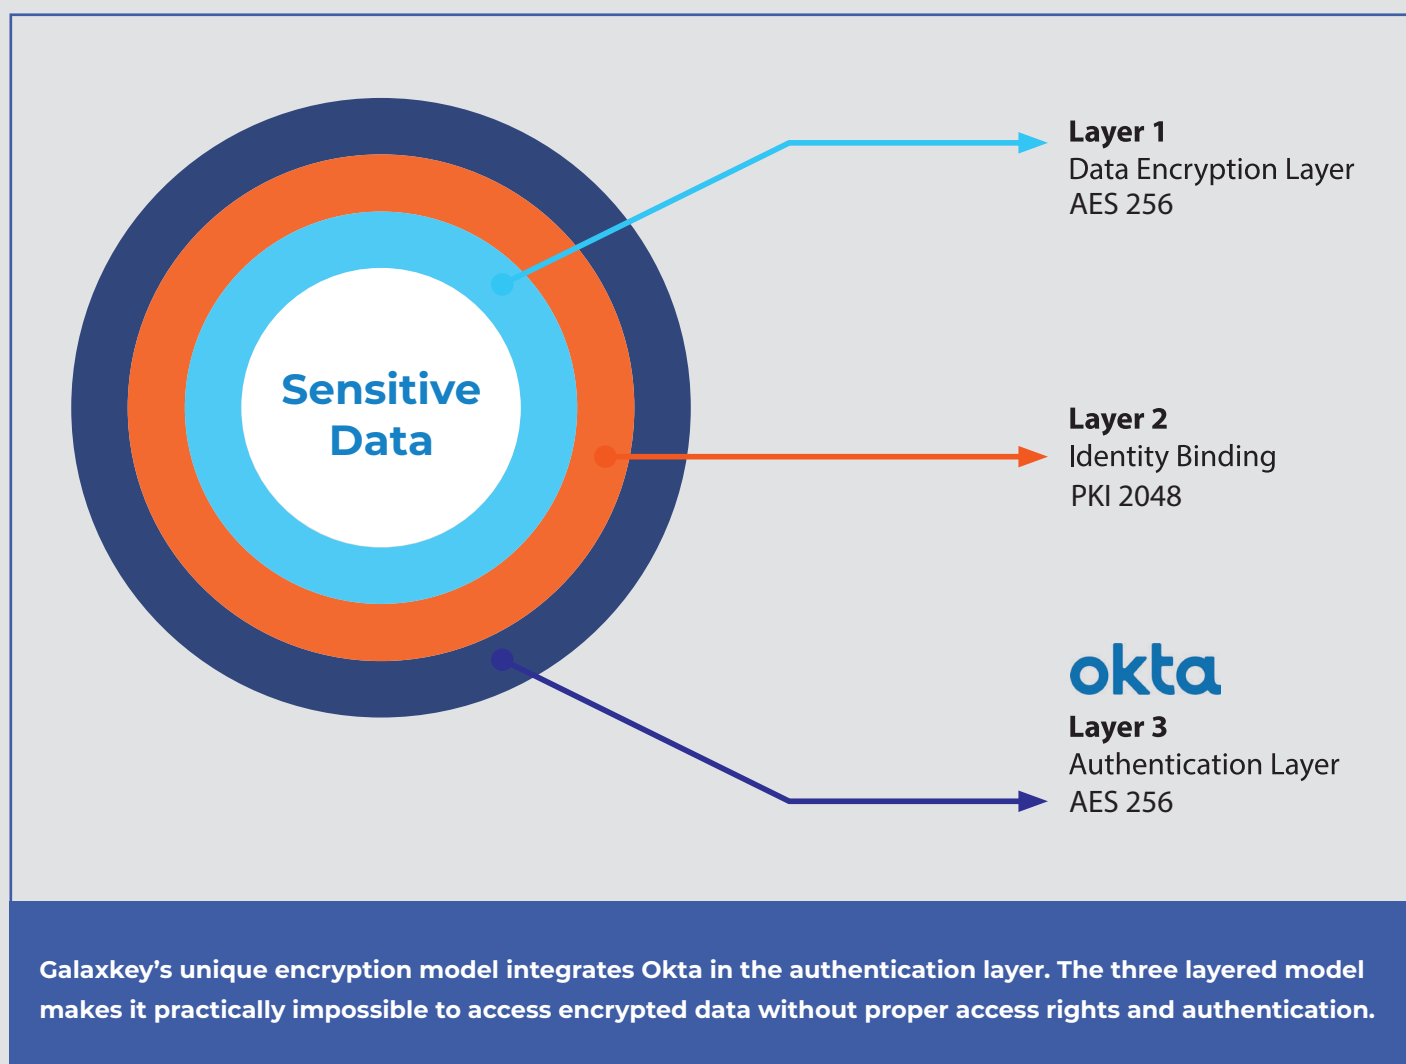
Sensitive Data

Layer 1
Data Encryption Layer
AES 256

Layer 2
Identity Binding
PKI 2048

okta
Layer 3
Authentication Layer
AES 256

Galaxkey's unique encryption model integrates Okta in the authentication layer. The three layered model makes it practically impossible to access encrypted data without proper access rights and authentication.